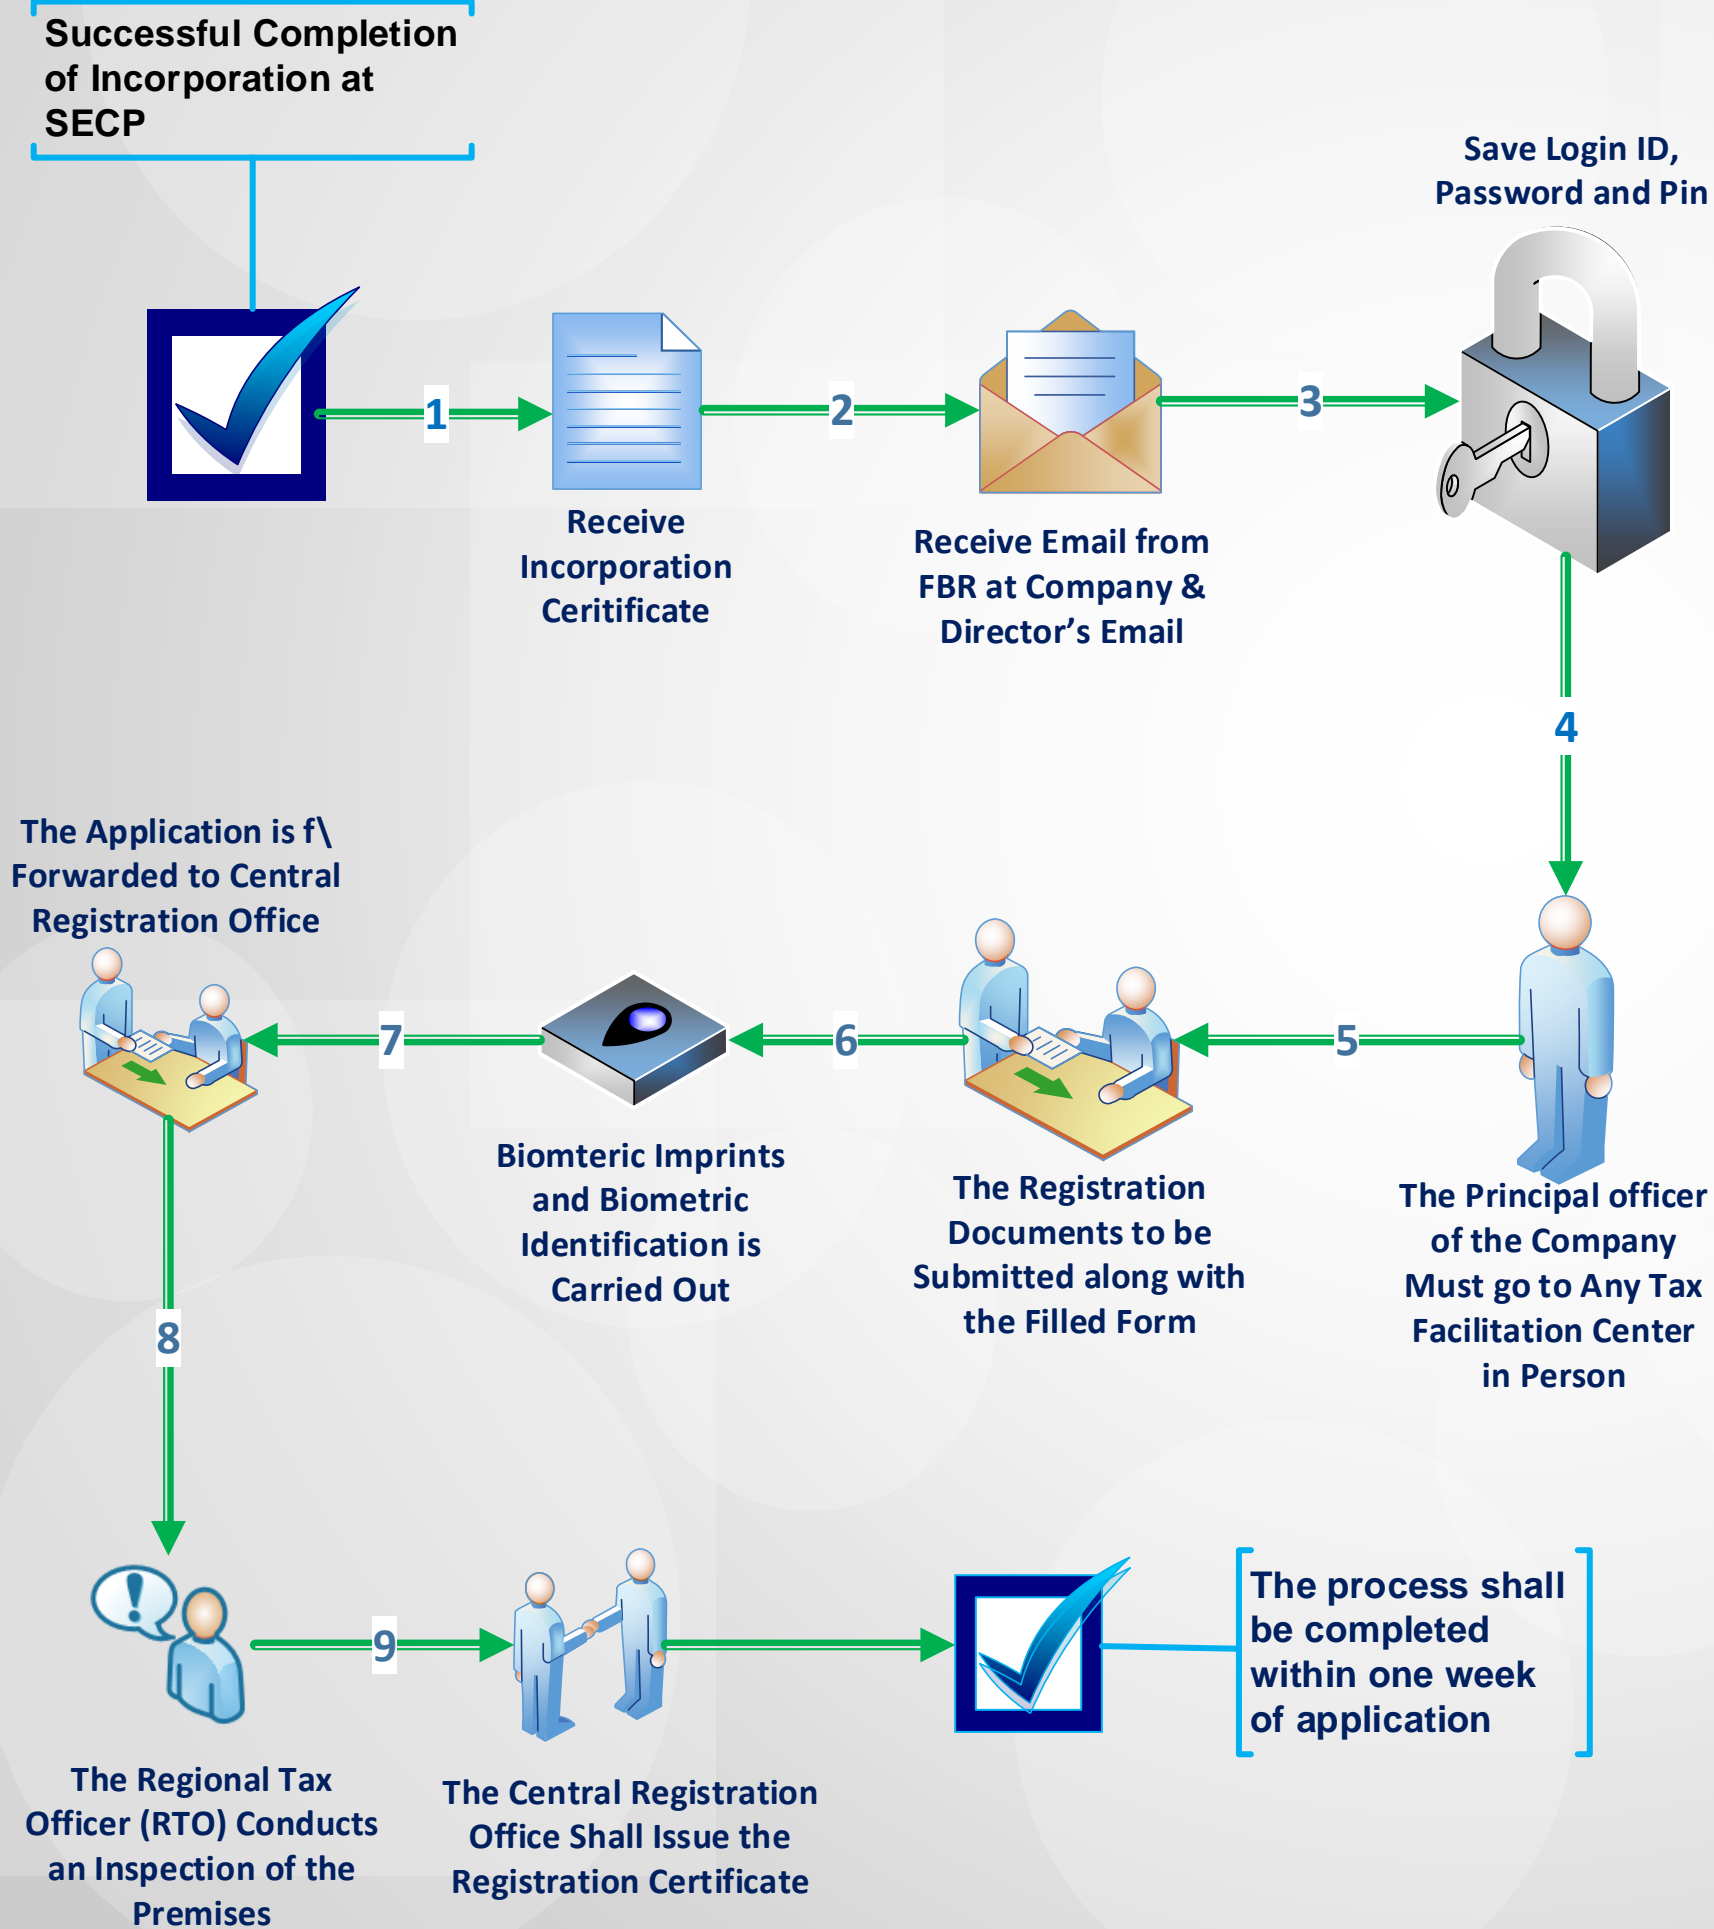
Successful Completion of Incorporation at SECP

1

Receive Incorporation Ceritificate

2

Receive Email from FBR at Company & Director's Email

3

Save Login ID, Password and Pin

4

The Principal officer of the Company Must go to Any Tax Facilitation Center in Person

5

The Registration Documents to be Submitted along with the Filled Form

6

Biomteric Imprints and Biometric Identification is Carried Out

7

The Application is f\ Forwarded to Central Registration Office

8

The Regional Tax Officer (RTO) Conducts an Inspection of the Premises

9

The Central Registration Office Shall Issue the Registration Certificate

The process shall be completed within one week of application